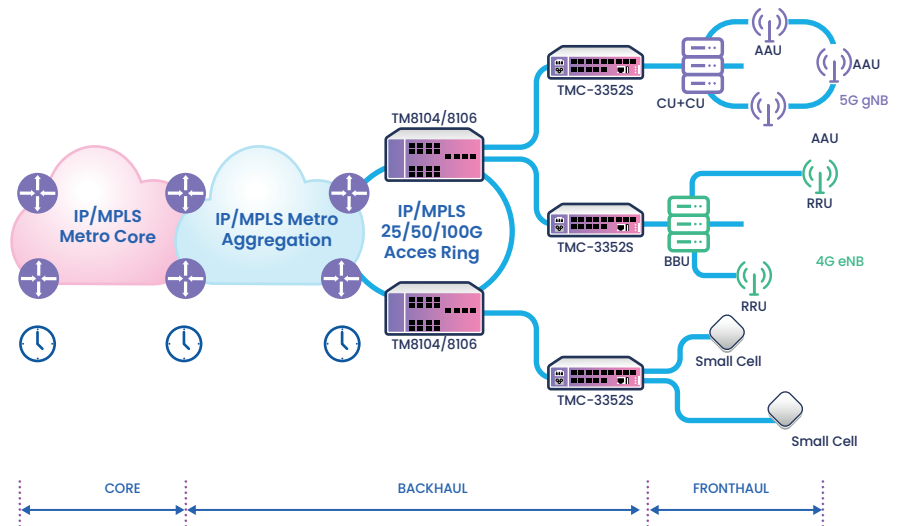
IP/MPLS Metro Core

IP/MPLS Metro Aggregation

TM8104/8106

IP/MPLS 25/50/100G Acces Ring

TM8104/8106

TMC-3352S

CU+CU

AAU

AAU

AAU

5G gNB

AAU

TMC-3352S

RRU

BBU

4G eNB

RRU

TMC-3352S

Small Cell

Small Cell

CORE

BACKHAUL

FRONTHAUL